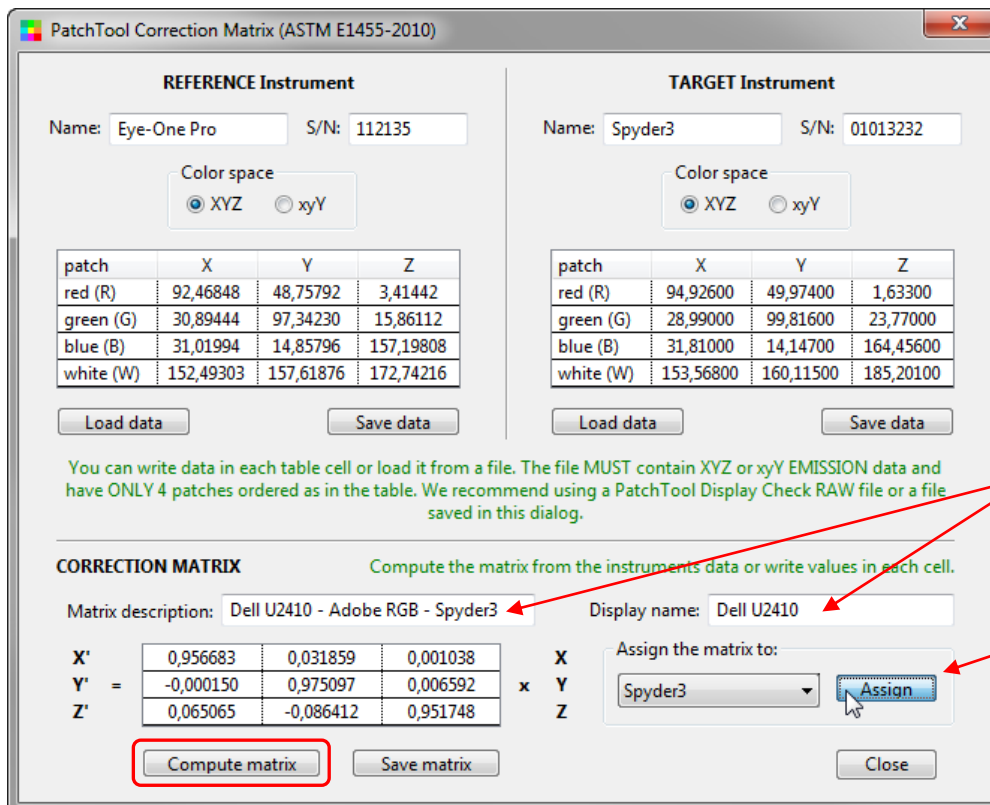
PatchTool Correction Matrix (ASTM E1455-2010)

REFERENCE Instrument

Name: Eye-One Pro S/N: 112135

Color space
XYZ xyY

| patch | X | Y | Z |
|---|---|---|---|
| red (R) | 92,46848 | 48,75792 | 3,41442 |
| green (G) | 30,89444 | 97,34230 | 15,86112 |
| blue (B) | 31,01994 | 14,85796 | 157,19808 |
| white (W) | 152,49303 | 157,61876 | 172,74216 |

Load data Save data

TARGET Instrument

Name: Spyder3 S/N: 01013232

Color space
XYZ xyY

| patch | X | Y | Z |
|---|---|---|---|
| red (R) | 94,92600 | 49,97400 | 1,63300 |
| green (G) | 28,99000 | 99,81600 | 23,77000 |
| blue (B) | 31,81000 | 14,14700 | 164,45600 |
| white (W) | 153,56800 | 160,11500 | 185,20100 |

Load data Save data

You can write data in each table cell or load it from a file. The file MUST contain XYZ or xyY EMISSION data and have ONLY 4 patches ordered as in the table. We recommend using a PatchTool Display Check RAW file or a file saved in this dialog.

CORRECTION MATRIX

Compute the matrix from the instruments data or write values in each cell.

Matrix description: Dell U2410 - Adobe RGB - Spyder3

Display name: Dell U2410

| X' | | 0,956683 | 0,031859 | 0,001038 | | X |
|---|---|---|---|---|---|---|
| Y' | = | -0,000150 | 0,975097 | 0,006592 | x | Y |
| Z' | | 0,065065 | -0,086412 | 0,951748 | | Z |

Assign the matrix to:
Spyder3 Assign

Compute matrix Save matrix Close